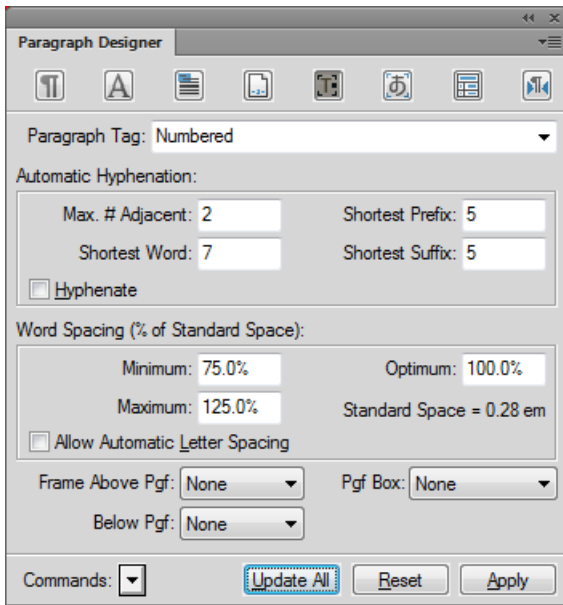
Paragraph Designer

Paragraph Tag: Numbered

Automatic Hyphenation:

Max. # Adjacent: 2
Shortest Prefix: 5
Shortest Word: 7
Shortest Suffix: 5
Hyphenate

Word Spacing (% of Standard Space):

Minimum: 75.0%
Optimum: 100.0%
Maximum: 125.0%
Standard Space = 0.28 em
Allow Automatic Letter Spacing

Frame Above Pgf: None
Pgf Box: None
Below Pgf: None

Commands:
Update All
Reset
Apply